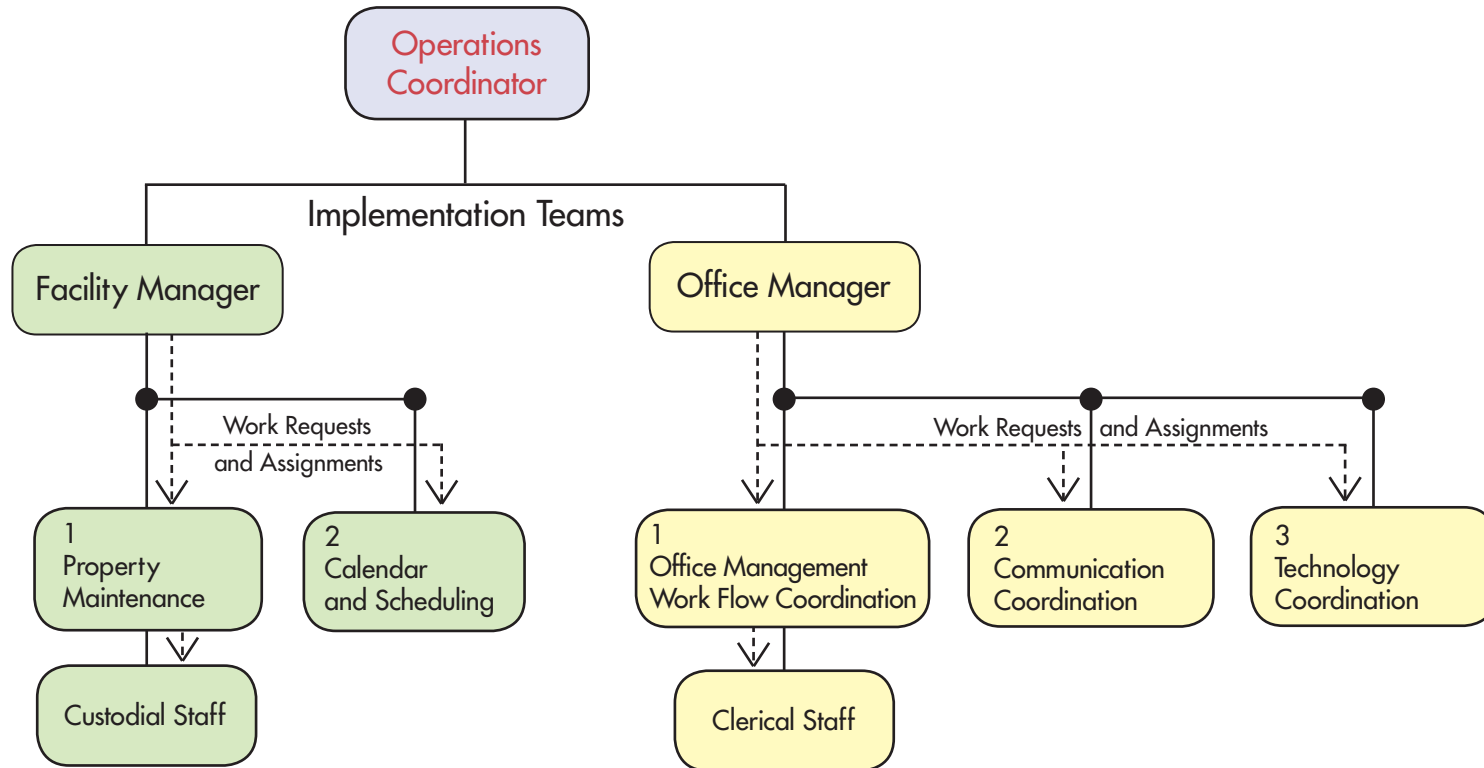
Operations Coordinator

Implementation Teams

Facility Manager

Office Manager

Work Requests and Assignments

Work Requests and Assignments

1
Property Maintenance

2
Calendar and Scheduling

Custodial Staff

1
Office Management Work Flow Coordination

2
Communication Coordination

3
Technology Coordination

Clerical Staff